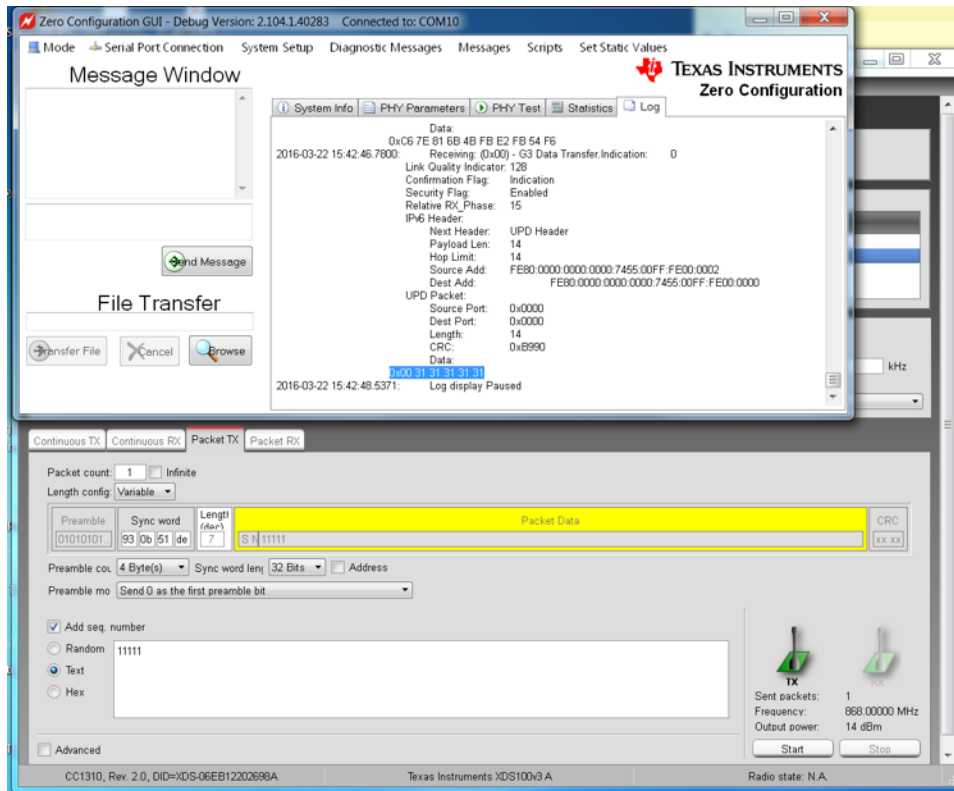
Zero Configuration GUI - Debug Version: 2.104.1.40283 Connected to: COM10

Mode Serial Port Connection System Setup Diagnostic Messages Messages Scripts Set Static Values

TEXAS INSTRUMENTS
Zero Configuration

Message Window

Send Message

File Transfer

Transfer File Cancel Browse

System Info PHY Parameters PHY Test Statistics Log

Data:
0xC6 7E 81 6B 4B FB E2 FB 54 F6
2016-03-22 15:42:46.7800: Receiving: (0x00) - G3 Data Transfer.Indication: 0
Link Quality Indicator: 128
Confirmation Flag: Indication
Security Flag: Enabled
Relative RX_Phase: 15
IPv6 Header:
Next Header: UPD Header
Payload Len: 14
Hop Limit: 14
Source Add: FE80:0000:0000:0000:7455:00FF:FE00:0002
Dest Add: FE80:0000:0000:0000:7455:00FF:FE00:0000
UPD Packet:
Source Port: 0x0000
Dest Port: 0x0000
Length: 14
CRC: 0xB990
Data:
0x00 31 31 31 31 31
2016-03-22 15:42:48.5371: Log display Paused

kHz

Continuous TX Continuous RX Packet TX Packet RX

Packet count: 1 Infinite
Length config: Variable

| Preamble | Sync word | Length (dec) | Packet Data | CRC |
|---|---|---|---|---|
| 01010101... | 93 0b 51 de | 7 | S N 11111 | xx xx |

Preamble cou 4 Byte(s) Sync word len 32 Bits Address
Preamble mo Send 0 as the first preamble bit

Add seq. number
Random
Text
Hex

11111

TX
RX
Sent packets: 1
Frequency: 868.00000 MHz
Output power: 14 dBm

Advanced

Start Stop

CC1310, Rev. 2.0, DID=XDS-06EB12202698A Texas Instruments XDS100v3 A Radio state: N.A.